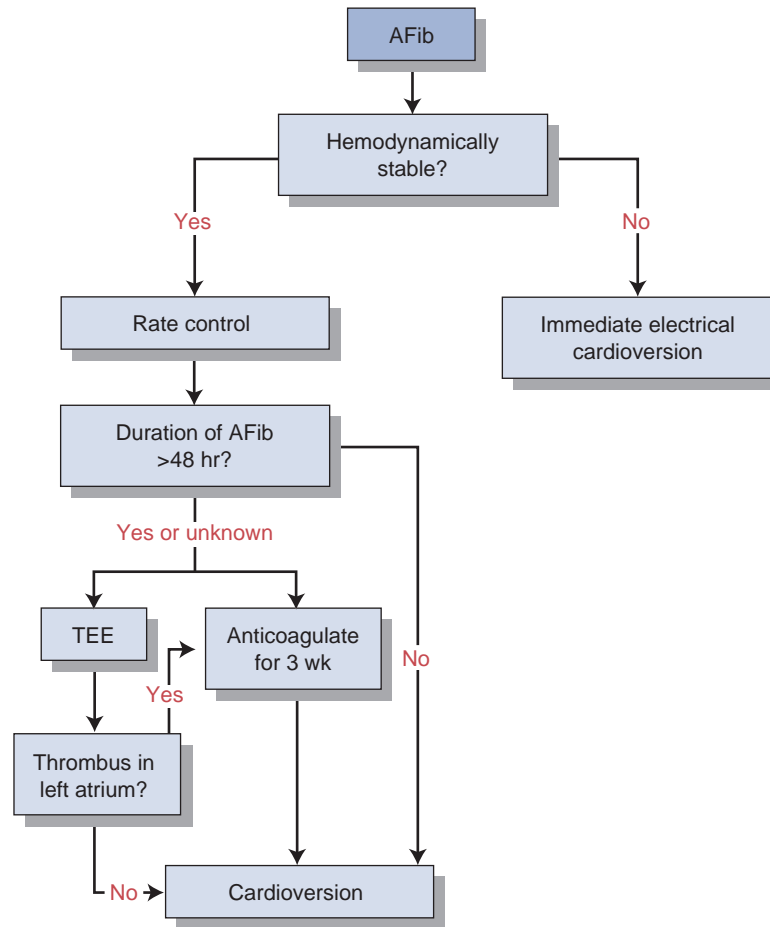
AFib

Hemodynamically stable?

Yes

No

Rate control

Immediate electrical cardioversion

Duration of AFib >48 hr?

Yes or unknown

TEE

Anticoagulate for 3 wk

No

Yes

Thrombus in left atrium?

No

Cardioversion